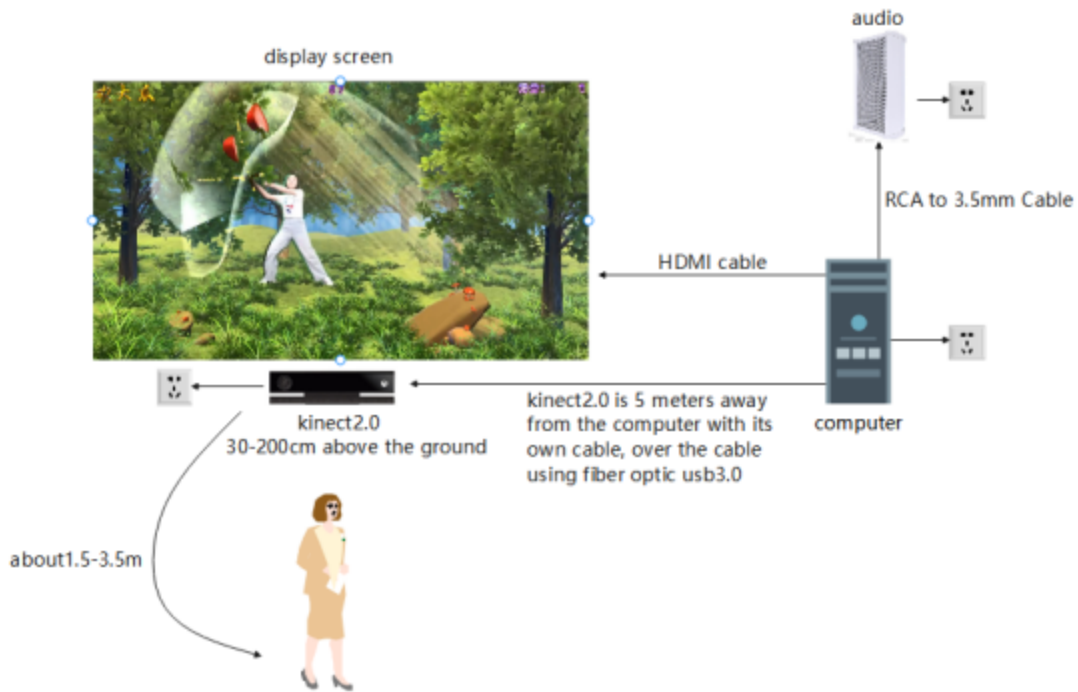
audio

display screen

RCA to 3.5mm Cable

HDMI cable

kinect2.0
30-200cm above the ground

kinect2.0 is 5 meters away from the computer with its own cable, over the cable using fiber optic usb3.0

computer

about1.5-3.5m